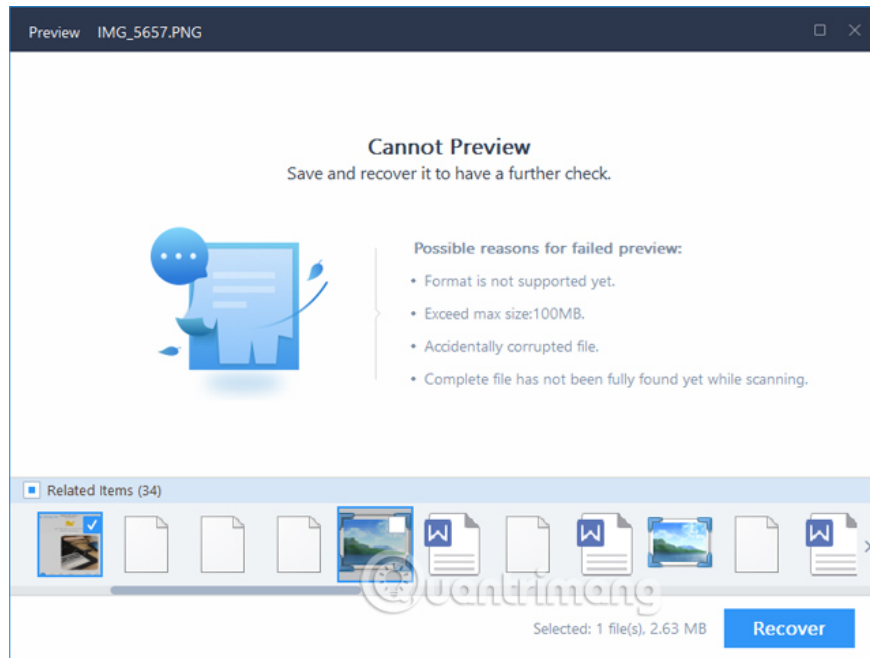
Preview IMG_5657.PNG

Cannot Preview
Save and recover it to have a further check.

Possible reasons for failed preview:
• Format is not supported yet.
• Exceed max size:100MB.
• Accidentally corrupted file.
• Complete file has not been fully found yet while scanning.

Related Items (34)

Quantrimang

Selected: 1 file(s), 2.63 MB

Recover